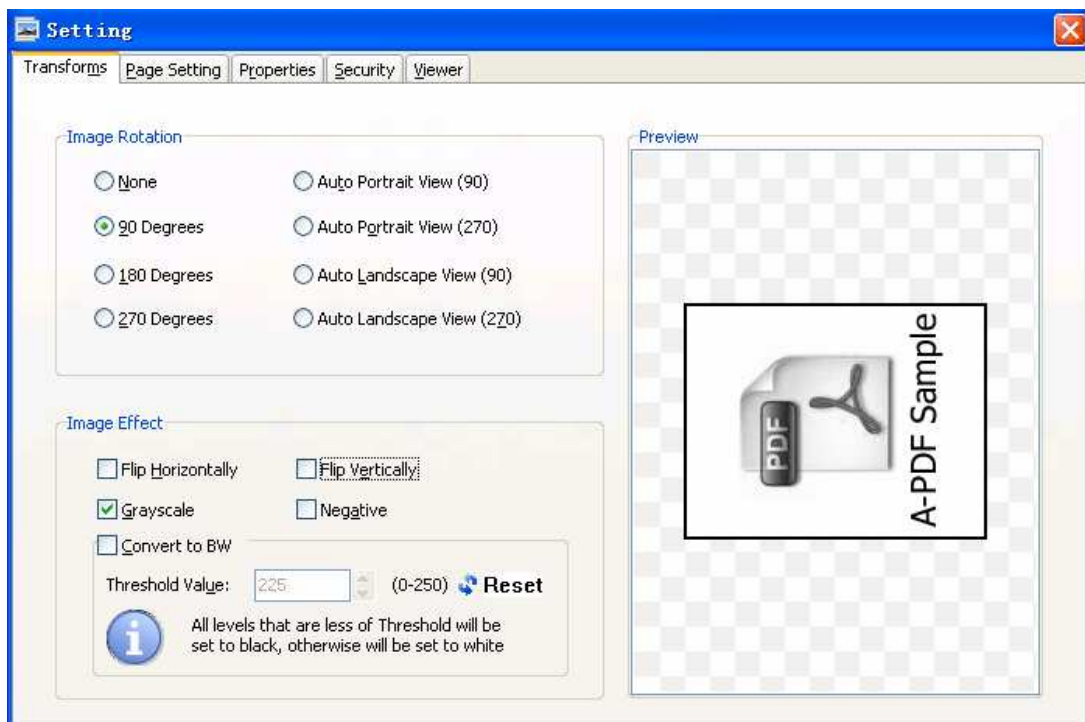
Setting

Transforms | Page Setting | Properties | Security | Viewer

Image Rotation

None
90 Degrees
180 Degrees
270 Degrees
Auto Portrait View (90)
Auto Portrait View (270)
Auto Landscape View (90)
Auto Landscape View (270)

Image Effect

Flip Horizontally
Flip Vertically
Grayscale
Negative
Convert to BW

Threshold Value: 225 (0-250) Reset

All levels that are less of Threshold will be set to black, otherwise will be set to white

Preview

PDF

A-PDF Sample